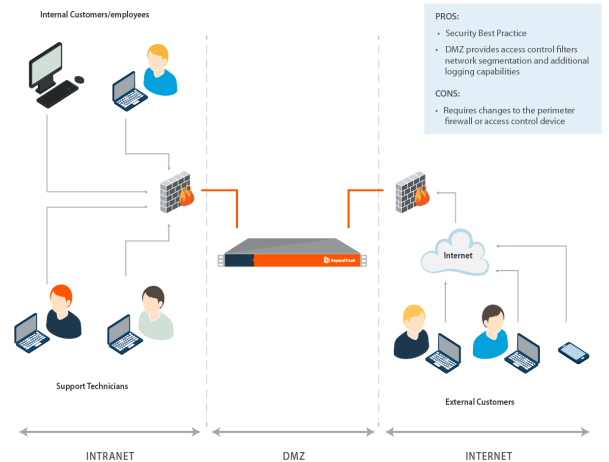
Internal Customers/employees

PROS:

- Security Best Practice
- DMZ provides access control filters network segmentation and additional logging capabilities

CONS:

- Requires changes to the perimeter firewall or access control device

BeyondTrust

Internet

Support Technicians

External Customers

INTRANET

DMZ

INTERNET